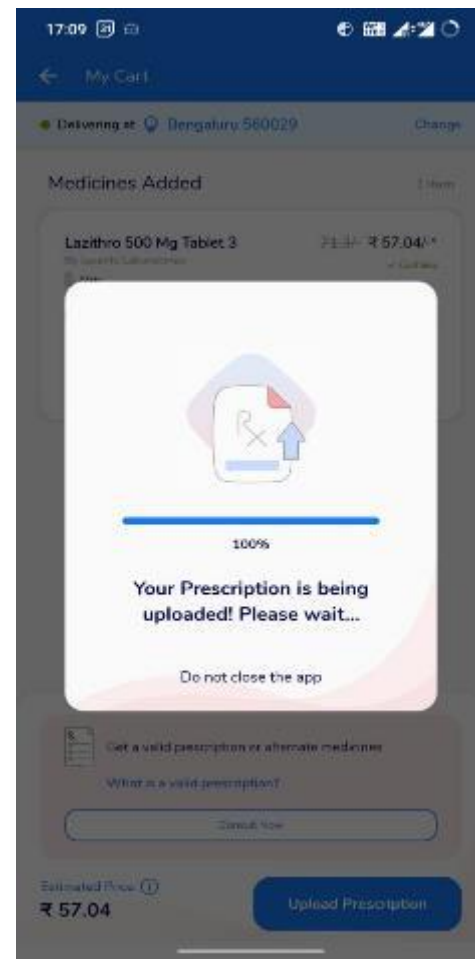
17:09

My Cart

Delivering at Bengaluru 560029

Change

Medicines Added

1 Item

Lazithro 500 Mg Tablet 3

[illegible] ₹ 57.04/-

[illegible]

Rx

100%

Your Prescription is being uploaded! Please wait...

Do not close the app

Get a valid prescription or alternate medicines

What is a valid prescription?

Consult Now

Estimated Price

₹ 57.04

Upload Prescription